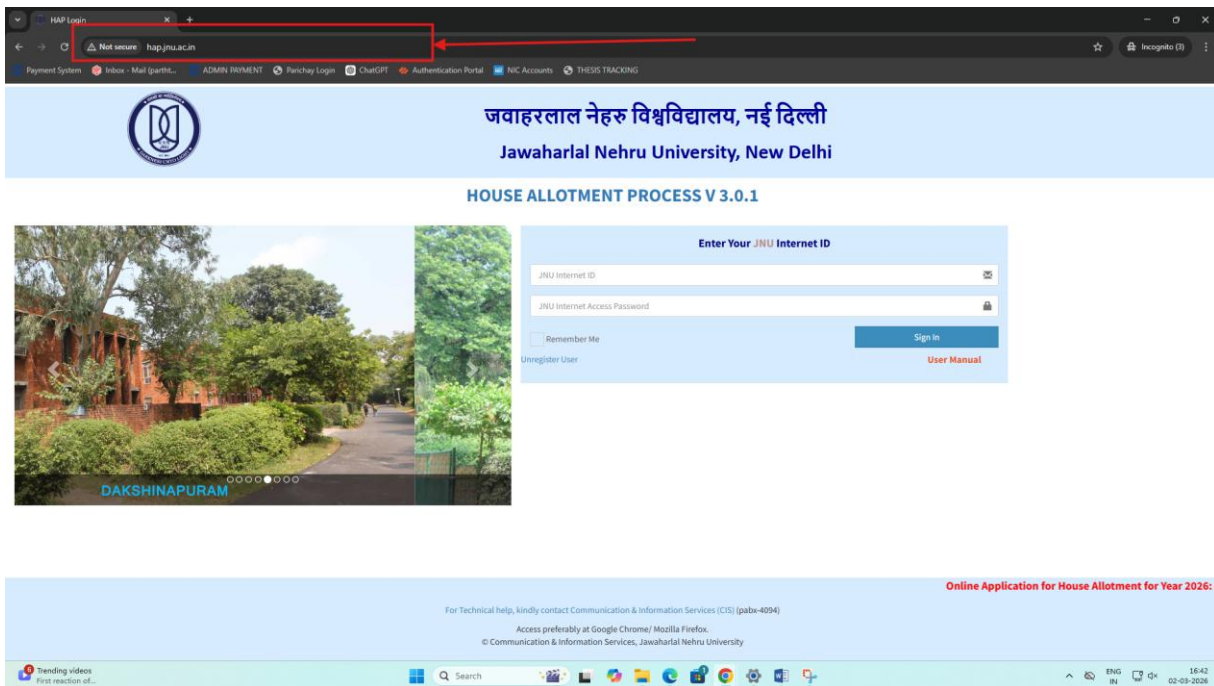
HAP Login

Not secure hap.jnu.ac.in

Incognito (3)

Payment System Inbox - Mail (partht... ADMIN PAYMENT Parichay Login ChatGPT Authentication Portal NIC Accounts THESIS TRACKING

जवाहरलाल नेहरु विश्वविद्यालय, नई दिल्ली

Jawaharlal Nehru University, New Delhi

HOUSE ALLOTMENT PROCESS V 3.0.1

DAKSHINAPURAM

Enter Your JNU Internet ID

JNU Internet ID

JNU Internet Access Password

Remember Me

Sign In

Unregister User

User Manual

Online Application for House Allotment for Year 2026:

For Technical help, kindly contact Communication & Information Services (CIS) (pabx-4094)

Access preferably at Google Chrome/ Mozilla Firefox.

© Communication & Information Services, Jawaharlal Nehru University

Trending videos
First reaction of...

Search

ENG
IN

16:42
02-03-2026